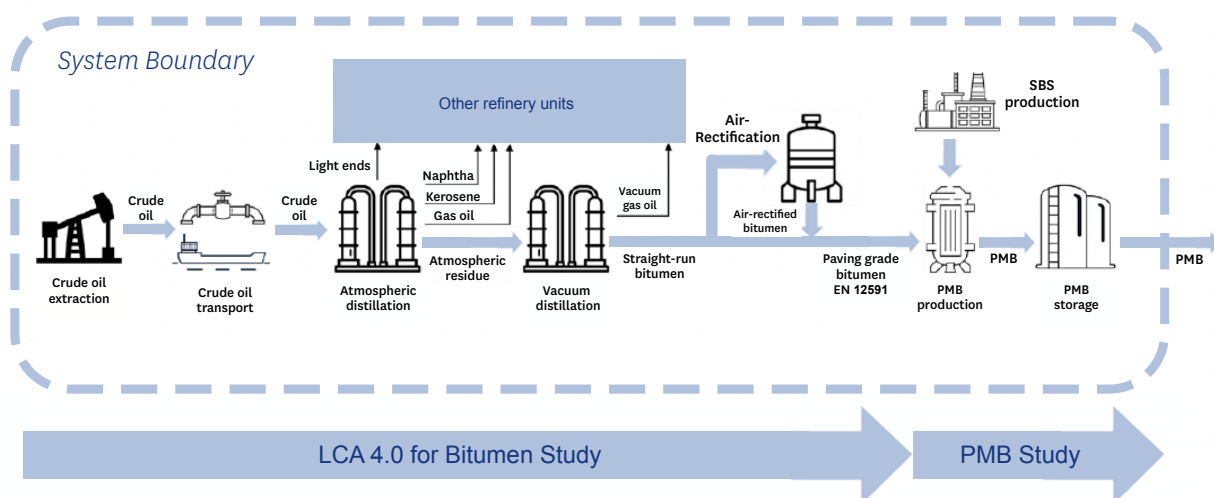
System Boundary

Other refinery units

SBS production

Light ends

Naphtha

Kerosene

Gas oil

Vacuum gas oil

Air-Rectification

Air-rectified bitumen

Crude oil

Crude oil

Crude oil extraction

Crude oil transport

Atmospheric distillation

Atmospheric residue

Vacuum distillation

Straight-run bitumen

Paving grade bitumen EN 12591

PMB production

PMB

PMB storage

PMB

LCA 4.0 for Bitumen Study

PMB Study